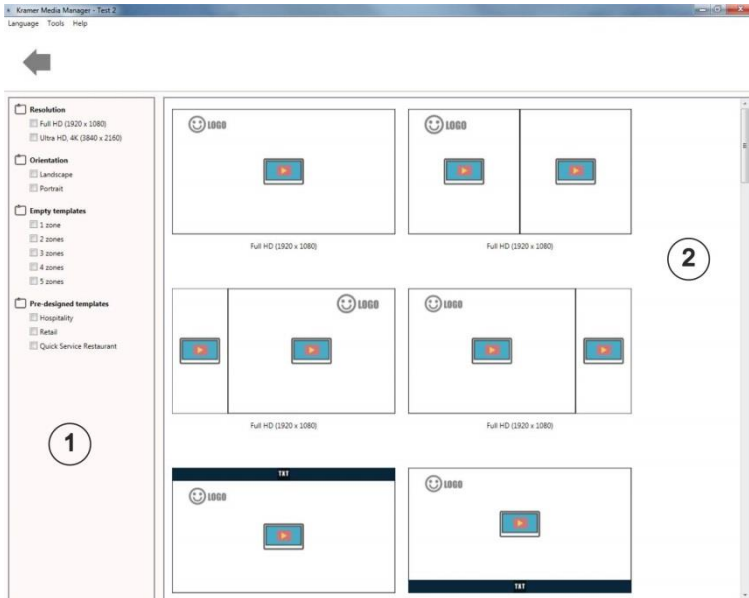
Kramer Media Manager - Test 2
Language Tools Help

Resolution
Full HD (1920 x 1080)
Ultra HD, 4K (3840 x 2160)

Orientation
Landscape
Portrait

Empty templates
1 zone
2 zones
3 zones
4 zones
5 zones

Pre-designed templates
Hospitality
Retail
Quick Service Restaurant

1

LOGO
Full HD (1920 x 1080)

LOGO
Full HD (1920 x 1080)

2

LOGO
Full HD (1920 x 1080)

LOGO
Full HD (1920 x 1080)

TXT
LOGO

LOGO
TXT